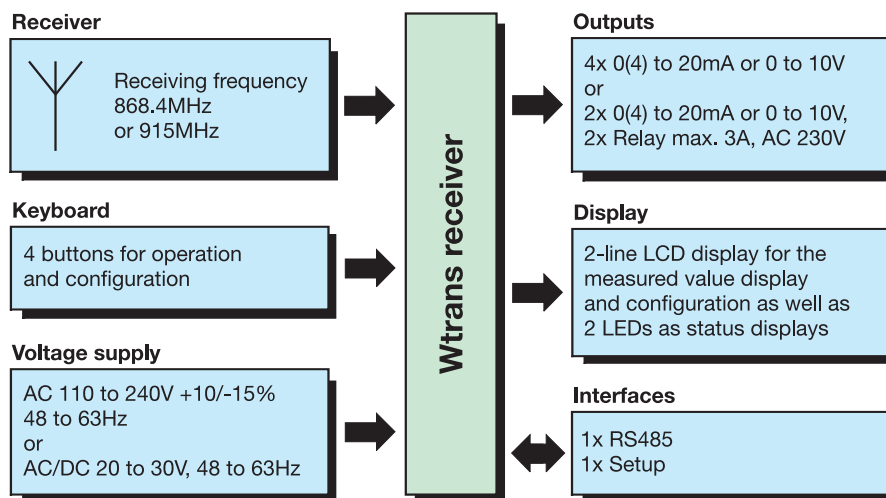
Receiver

Receiving frequency 868.4MHz or 915MHz

Keyboard

4 buttons for operation and configuration

Voltage supply

AC 110 to 240V +10/-15%
48 to 63Hz
or
AC/DC 20 to 30V, 48 to 63Hz

Wtrans receiver

Outputs

4x 0(4) to 20mA or 0 to 10V
or
2x 0(4) to 20mA or 0 to 10V,
2x Relay max. 3A, AC 230V

Display

2-line LCD display for the measured value display and configuration as well as 2 LEDs as status displays

Interfaces

1x RS485
1x Setup